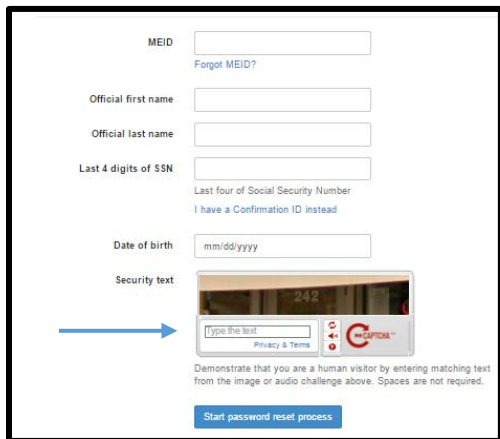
MEID

Forgot MEID?

Official first name

Official last name

Last 4 digits of SSN

Last four of Social Security Number

I have a Confirmation ID instead

Date of birth

mm/dd/yyyy

Security text

242

Type the text

Privacy & Terms

reCAPTCHA™

Demonstrate that you are a human visitor by entering matching text from the image or audio challenge above. Spaces are not required.

Start password reset process